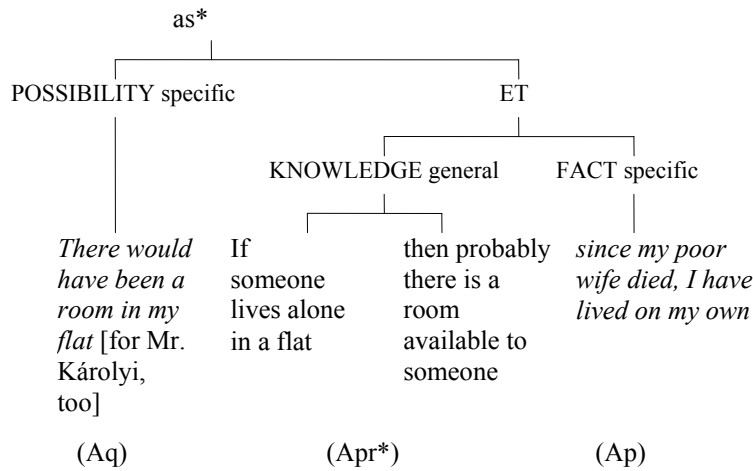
as*

POSSIBILITY specific

ET

KNOWLEDGE general

FACT specific

*There would have been a room in my flat* [for Mr. Károlyi, too]

If someone lives alone in a flat

then probably there is a room available to someone

*since my poor wife died, I have lived on my own*

(Aq)

(Apr*)

(Ap)